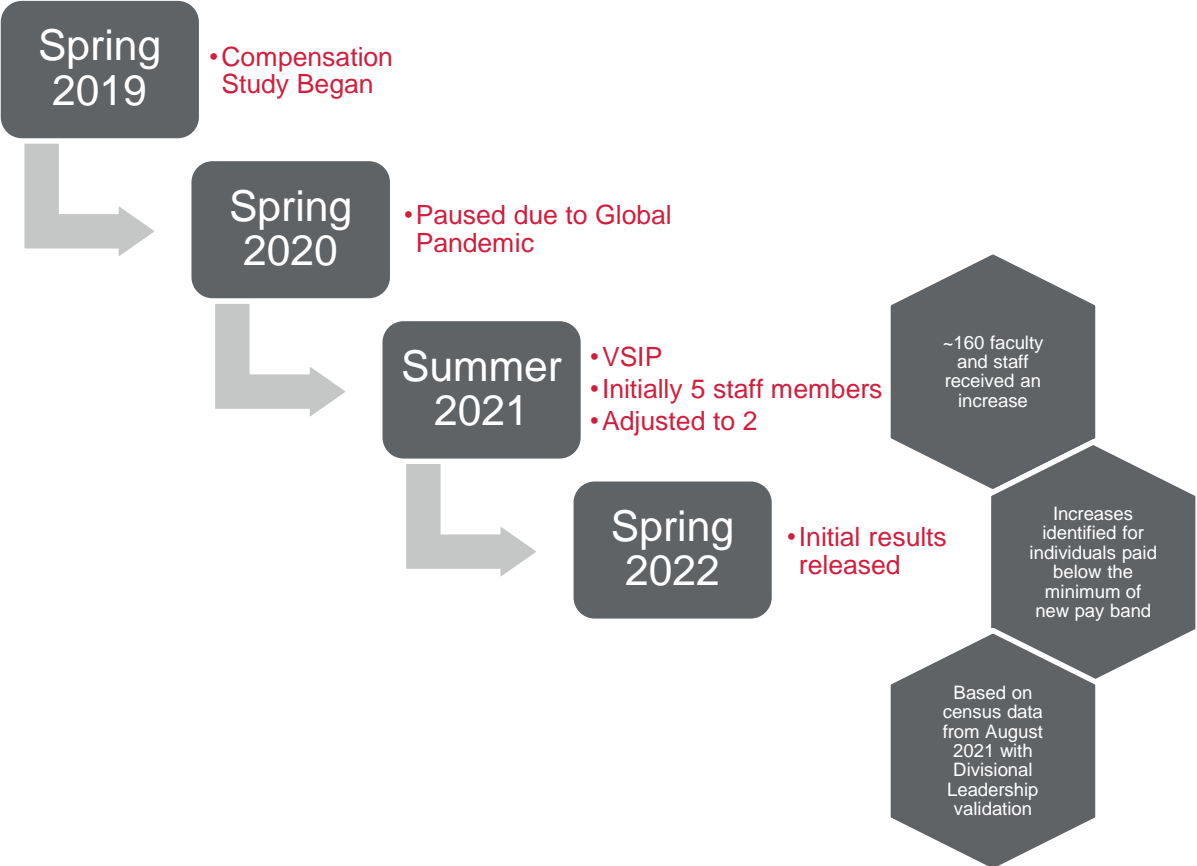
Spring 2019

• Compensation Study Began

Spring 2020

• Paused due to Global Pandemic

Summer 2021

• VSIP
• Initially 5 staff members
• Adjusted to 2

Spring 2022

• Initial results released

~160 faculty and staff received an increase

Increases identified for individuals paid below the minimum of new pay band

Based on census data from August 2021 with Divisional Leadership validation